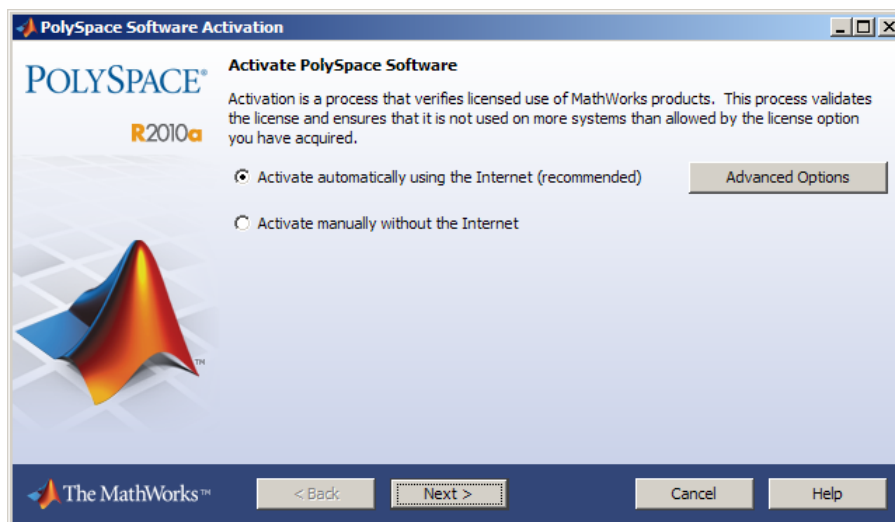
PolySpace Software Activation

POLYSPACE®
R2010a

Activate PolySpace Software

Activation is a process that verifies licensed use of MathWorks products. This process validates the license and ensures that it is not used on more systems than allowed by the license option you have acquired.

Activate automatically using the Internet (recommended)

Advanced Options

Activate manually without the Internet

TM

The MathWorks™

< Back

Next >

Cancel

Help